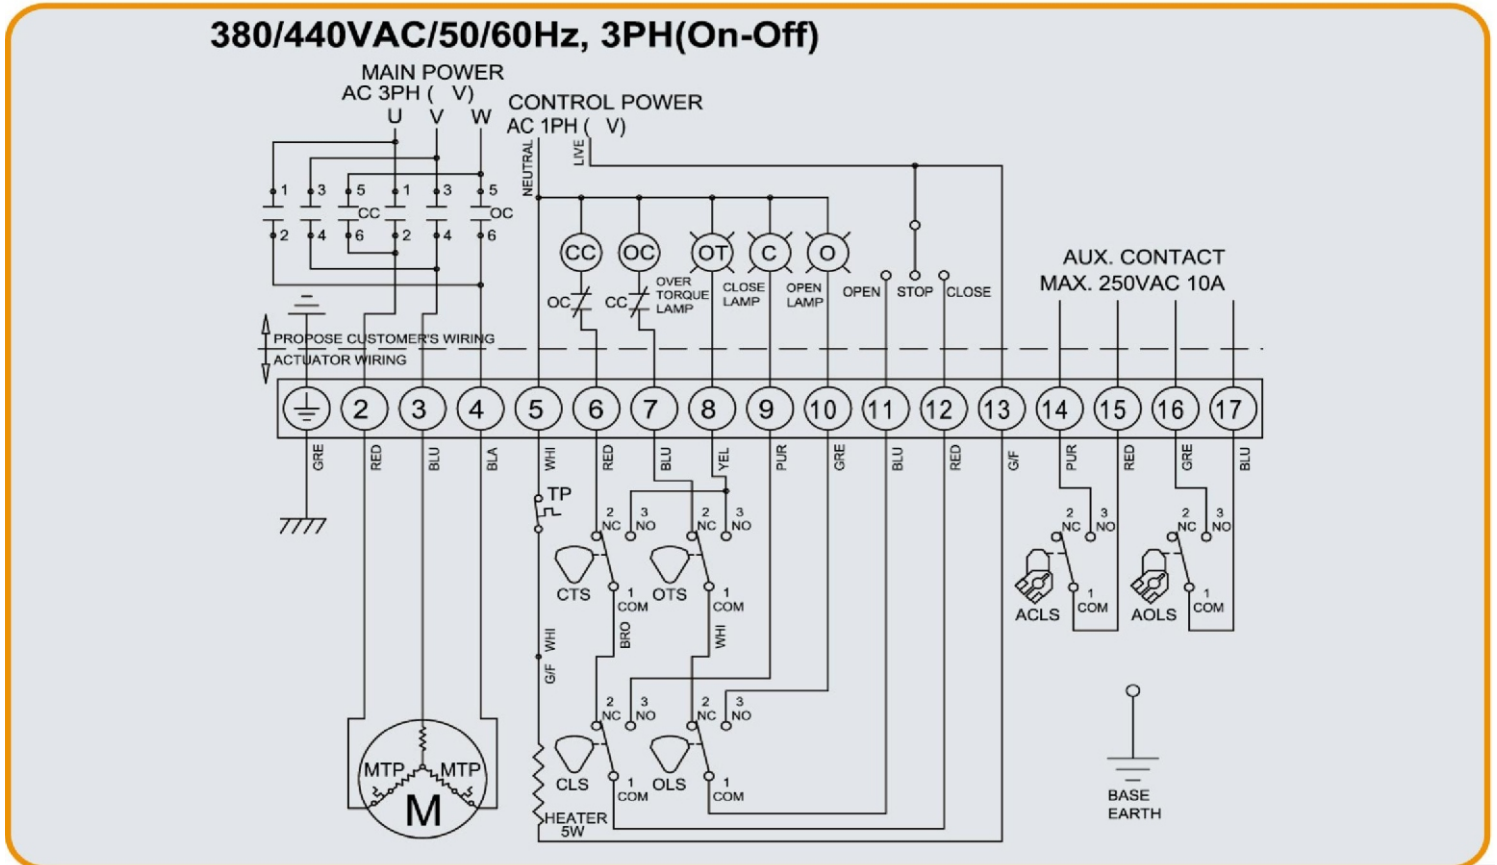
380/440VAC/50/60Hz, 3PH(On-Off)

MAIN POWER
AC 3PH ( V)
U V W

CONTROL POWER
AC 1PH ( V)
NEUTRAL LIVE

1 3 5 1 3 5
CC OC
2 4 6 2 4 6

CC OC OT C O

OC CC OVER TORQUE LAMP CLOSE LAMP OPEN LAMP OPEN STOP CLOSE

AUX. CONTACT
MAX. 250VAC 10A

PROPOSE CUSTOMER'S WIRING
ACTUATOR WIRING

2 3 4 5 6 7 8 9 10 11 12 13 14 15 16 17

GRE RED BLU BLA WHI RED BLU YEL PUR GRE BLU RED G/F PUR RED GRE BLU

TP

2 NC 3 NO 2 NC 3 NO
CTS 1 COM OTS 1 COM

BRO WHI WHI G/F

2 NC 3 NO 2 NC 3 NO
ACLS 1 COM AOLS 1 COM

2 NC 3 NO 2 NC 3 NO
CLS 1 COM OLS 1 COM

MTP MTP
M

HEATER
5W

BASE
EARTH